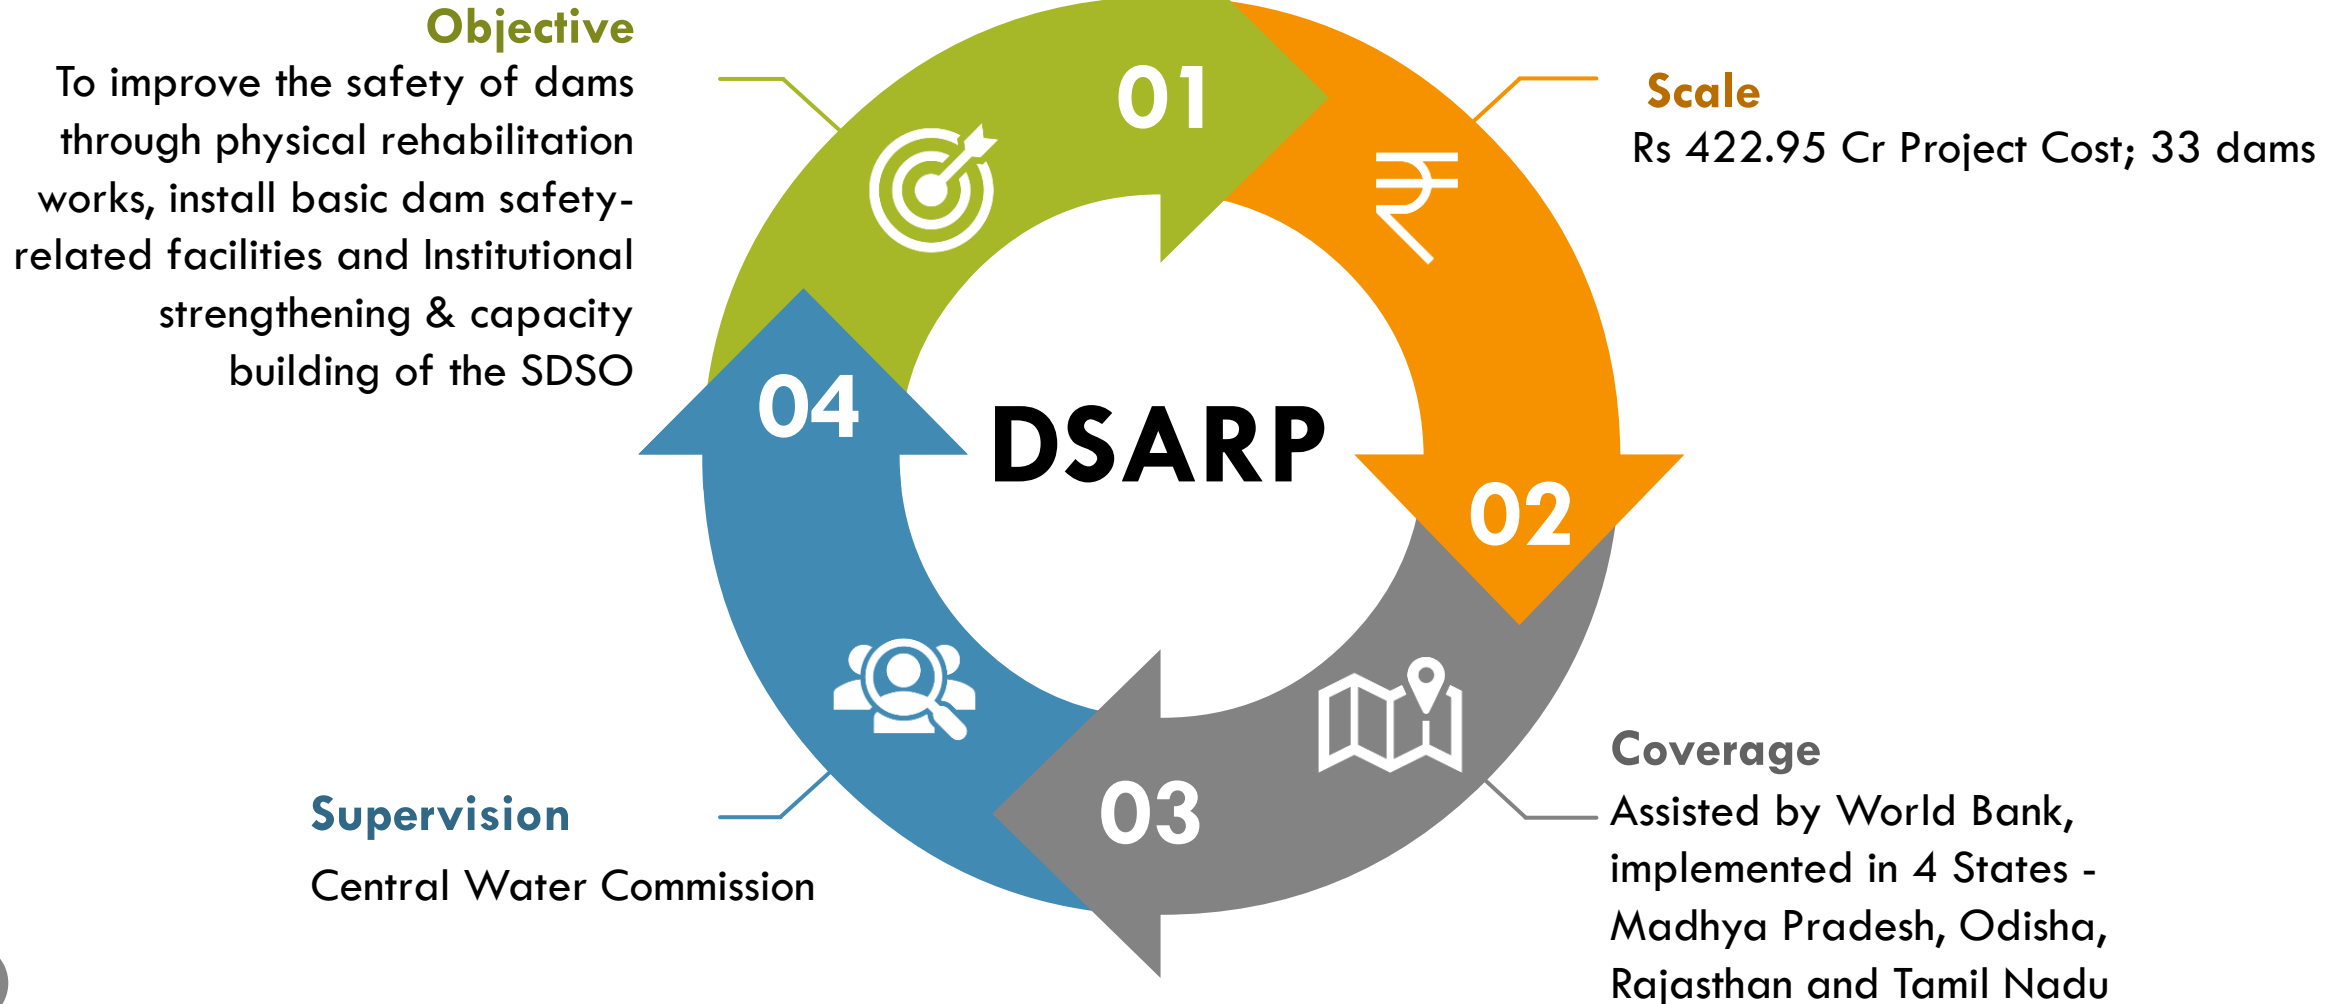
Objective
To improve the safety of dams through physical rehabilitation works, install basic dam safety-related facilities and Institutional strengthening & capacity building of the SDSO

01

Scale
Rs 422.95 Cr Project Cost; 33 dams

₹

DSARP

04

02

03

Coverage
Assisted by World Bank, implemented in 4 States - Madhya Pradesh, Odisha, Rajasthan and Tamil Nadu

Supervision
Central Water Commission